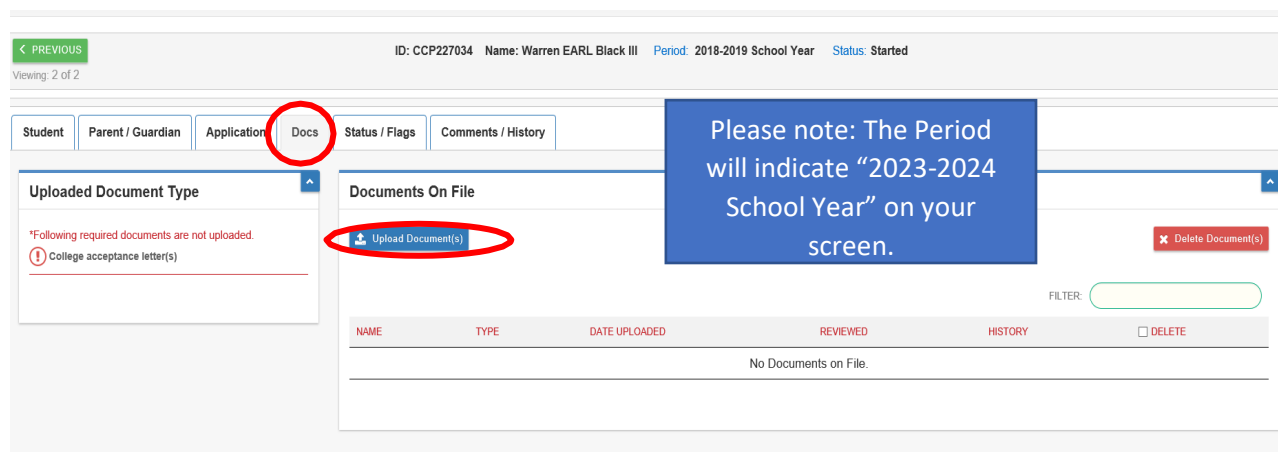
< PREVIOUS

Viewing: 2 of 2

ID: CCP227034 Name: Warren EARL Black III Period: 2018-2019 School Year Status: Started

Student | Parent / Guardian | Application | Docs | Status / Flags | Comments / History

Please note: The Period will indicate “2023-2024 School Year” on your screen.

Uploaded Document Type

*Following required documents are not uploaded.

College acceptance letter(s)

Documents On File

Upload Document(s)

Delete Document(s)

FILTER:

| NAME | TYPE | DATE UPLOADED | REVIEWED | HISTORY | DELETE |
|---|---|---|---|---|---|
| No Documents on File. | | | | | |